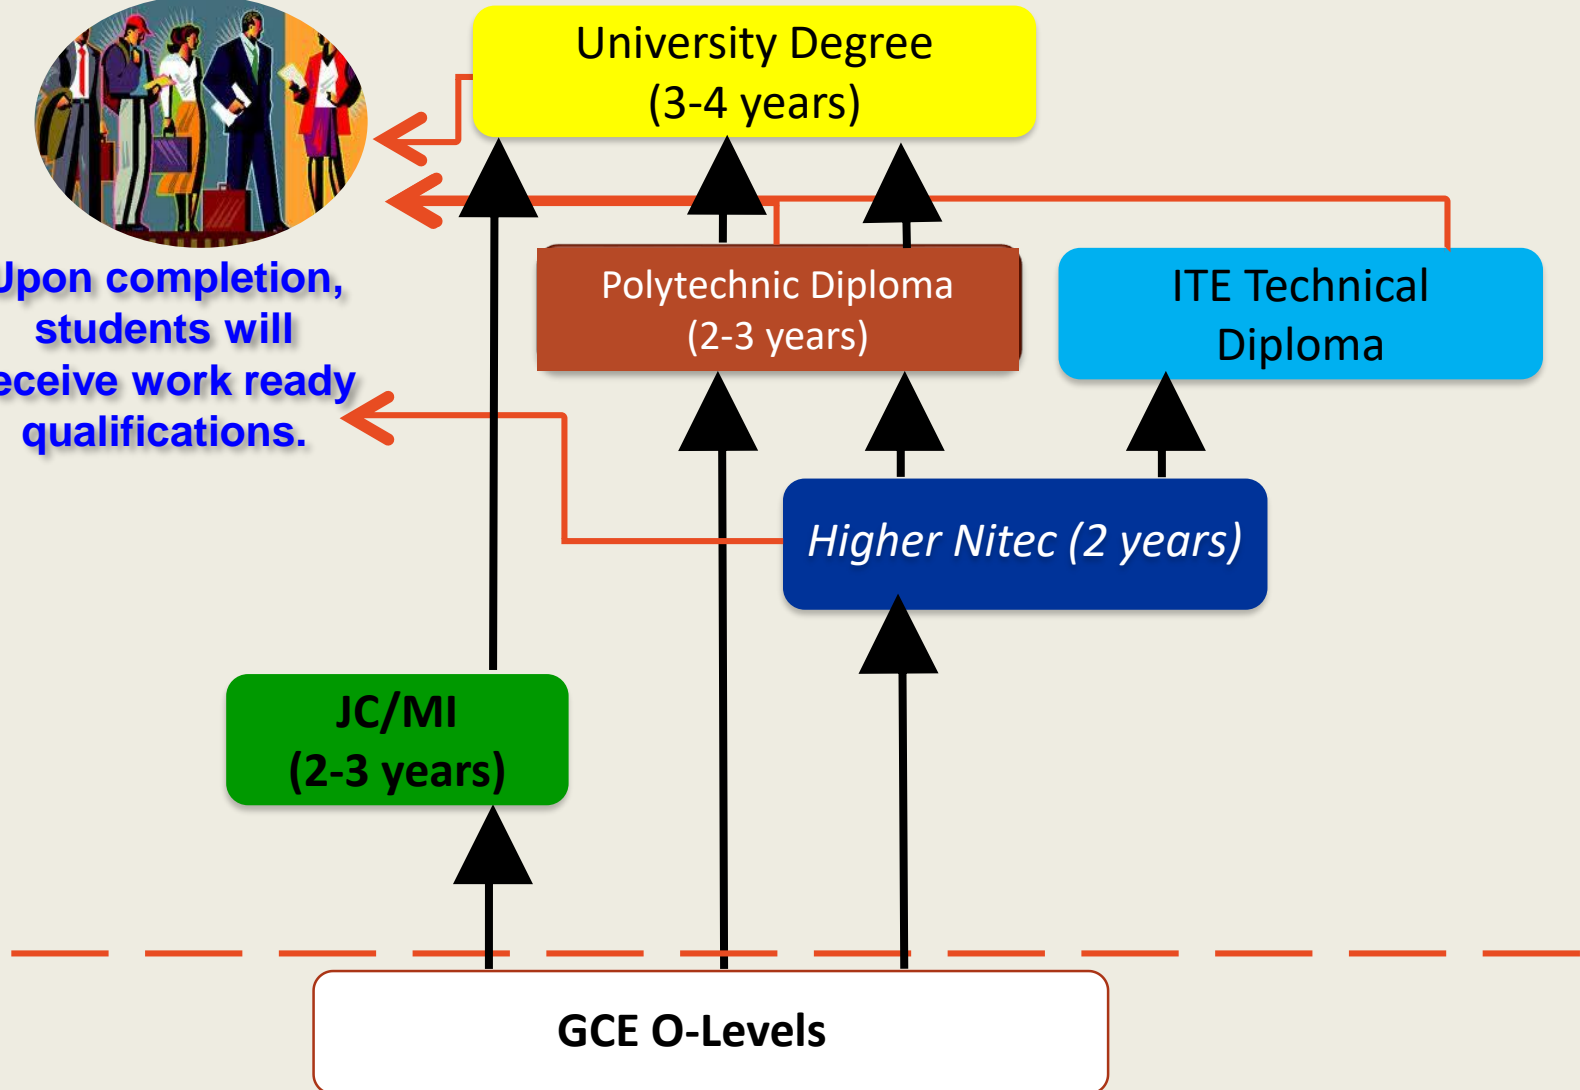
University Degree (3-4 years)

Upon completion, students will receive work ready qualifications.

Polytechnic Diploma (2-3 years)

ITE Technical Diploma

Higher Nitec (2 years)

JC/MI (2-3 years)

GCE O-Levels